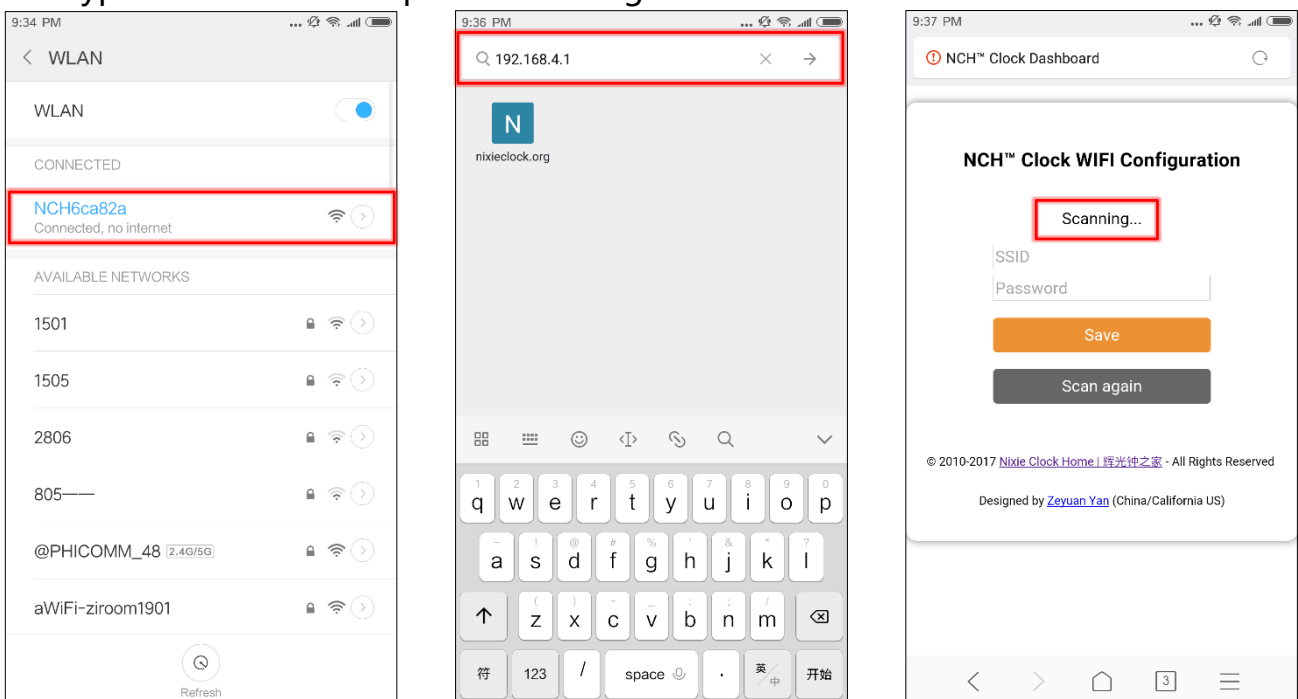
9:34 PM

WLAN

WLAN

CONNECTED

NCH6ca82a
Connected, no internet

AVAILABLE NETWORKS

1501

1505

2806

805——

@PHICOMM_48 2.4G/5G

aWiFi-ziroom1901

Refresh

9:36 PM

192.168.4.1

N
nixieclock.org

q w e r t y u i o p
a s d f g h j k l
z x c v b n m
符 123 / space . 英中 开始

9:37 PM

NCH™ Clock Dashboard

NCH™ Clock WIFI Configuration

Scanning...

SSID

Password

Save

Scan again

© 2010-2017 Nixie Clock Home | 辉光钟之家 - All Rights Reserved

Designed by Zeyuan Yan (China/California US)

3